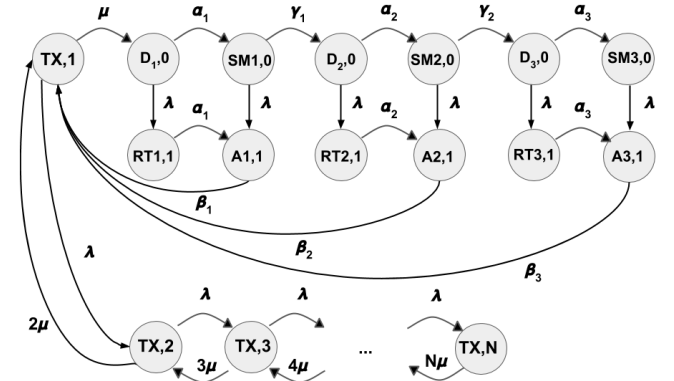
TX,1
$\mu$
$D_1$,0
$\alpha_1$
SM1,0
$\gamma_1$
$D_2$,0
$\alpha_2$
SM2,0
$\gamma_2$
$D_3$,0
$\alpha_3$
SM3,0

$\lambda$
$\alpha_1$
$\lambda$
$\lambda$
$\alpha_2$
$\lambda$
$\lambda$
$\alpha_3$
$\lambda$

RT1,1
A1,1
RT2,1
A2,1
RT3,1
A3,1

$\beta_1$
$\beta_2$
$\beta_3$

$\lambda$
$2\mu$

$\lambda$
$\lambda$
$\lambda$

TX,2
TX,3
...
TX,N

$3\mu$
$4\mu$
$N\mu$